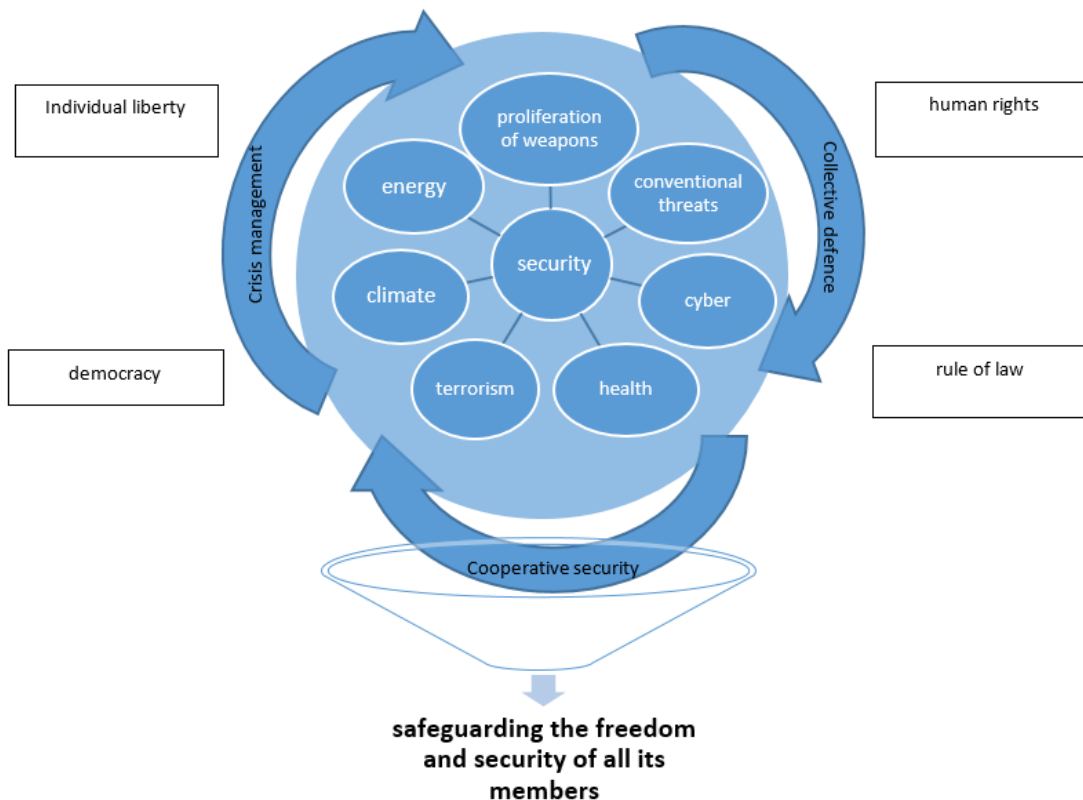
Individual liberty

human rights

Crisis management

Collective defence

proliferation of weapons

energy

conventional threats

security

climate

cyber

terrorism

health

democracy

rule of law

Cooperative security

safeguarding the freedom and security of all its members